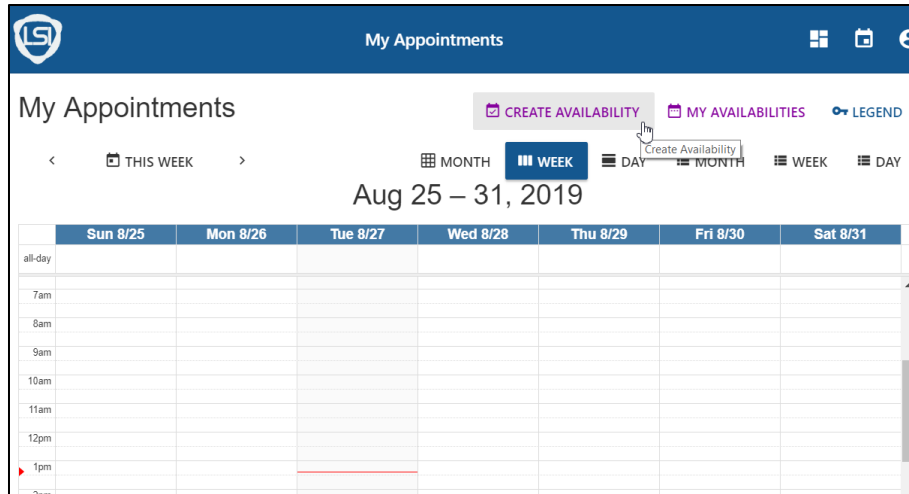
LSI

My Appointments

My Appointments

CREATE AVAILABILITY

MY AVAILABILITIES

LEGEND

Create Availability

THIS WEEK

MONTH

WEEK

DAY

MONTH

WEEK

DAY

Aug 25 – 31, 2019

| | Sun 8/25 | Mon 8/26 | Tue 8/27 | Wed 8/28 | Thu 8/29 | Fri 8/30 | Sat 8/31 |
|---|---|---|---|---|---|---|---|
| all-day | | | | | | | |
| 7am | | | | | | | |
| 8am | | | | | | | |
| 9am | | | | | | | |
| 10am | | | | | | | |
| 11am | | | | | | | |
| 12pm | | | | | | | |
| 1pm | | | | | | | |